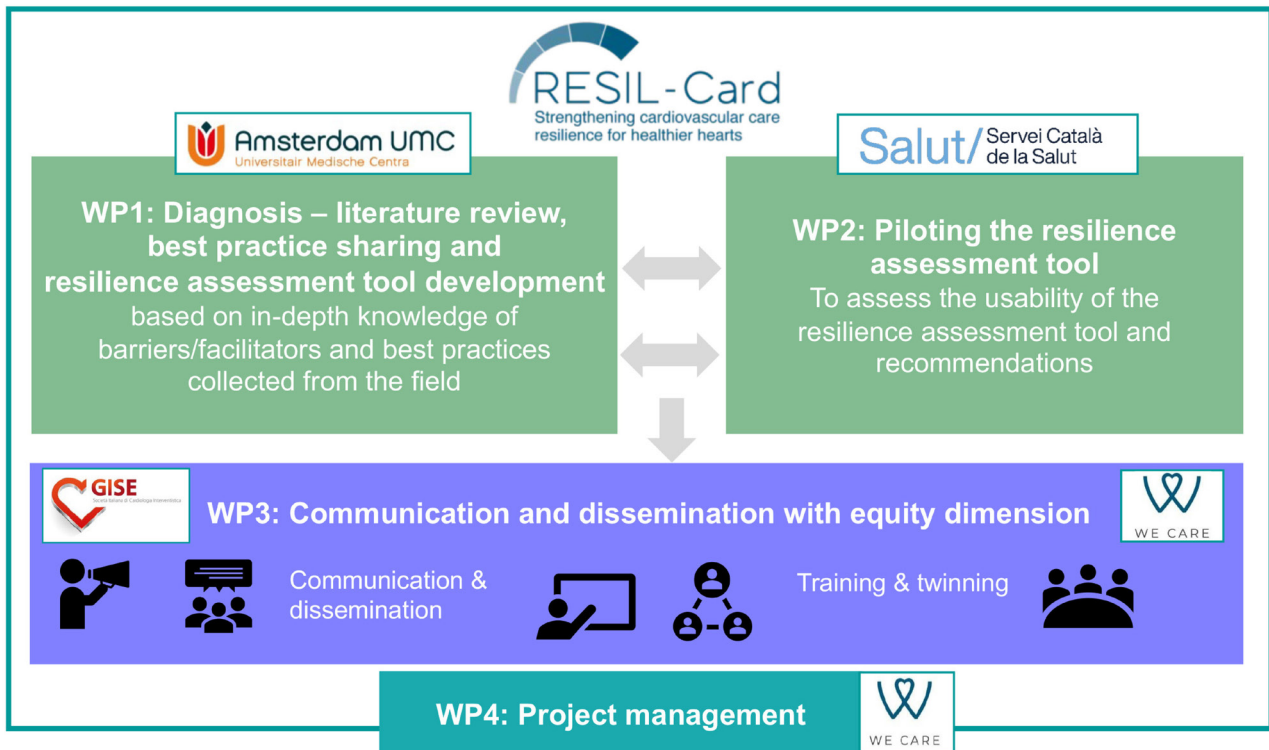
RESIL-Card
Strengthening cardiovascular care resilience for healthier hearts

Amsterdam UMC
Universitair Medische Centra

Salut/ Servei Català de la Salut

WP1: Diagnosis – literature review, best practice sharing and resilience assessment tool development
based on in-depth knowledge of barriers/facilitators and best practices collected from the field

WP2: Piloting the resilience assessment tool
To assess the usability of the resilience assessment tool and recommendations

GISE
Società Italiana di Cardiologia Interventistica

WP3: Communication and dissemination with equity dimension

WE CARE

Communication & dissemination

Training & twinning

WP4: Project management

WE CARE